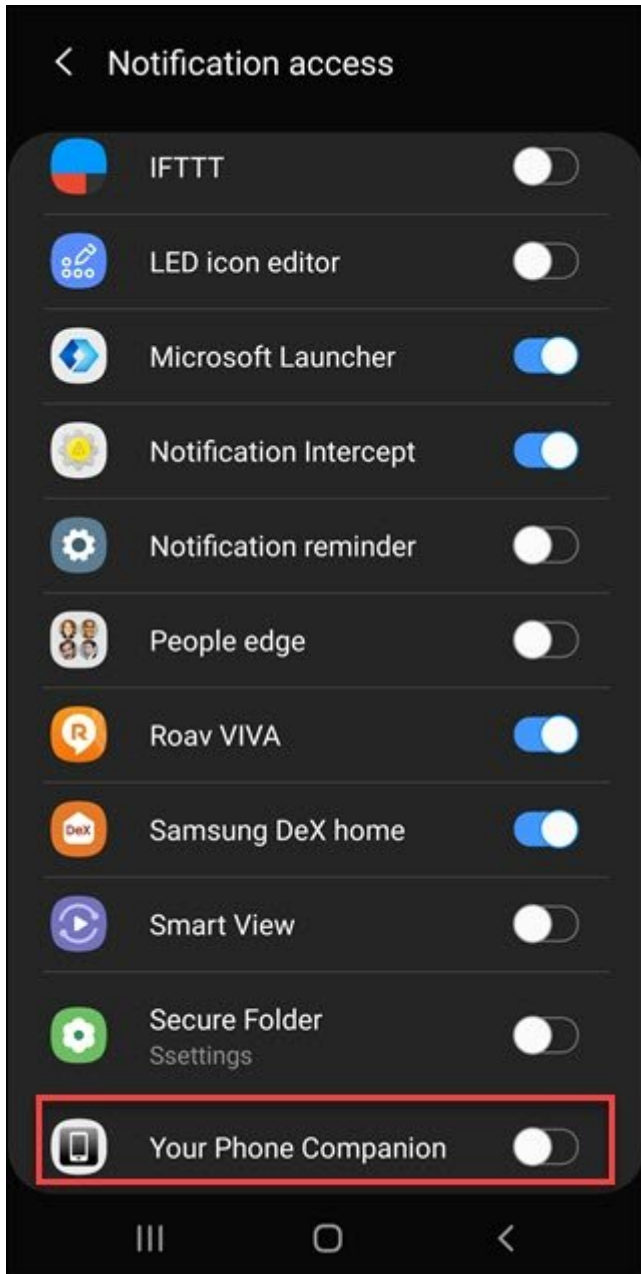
Notification access

IFTTT

LED icon editor

Microsoft Launcher

Notification Intercept

Notification reminder

People edge

Roav VIVA

Samsung DeX home

Smart View

Secure Folder
Ssettings

Your Phone Companion